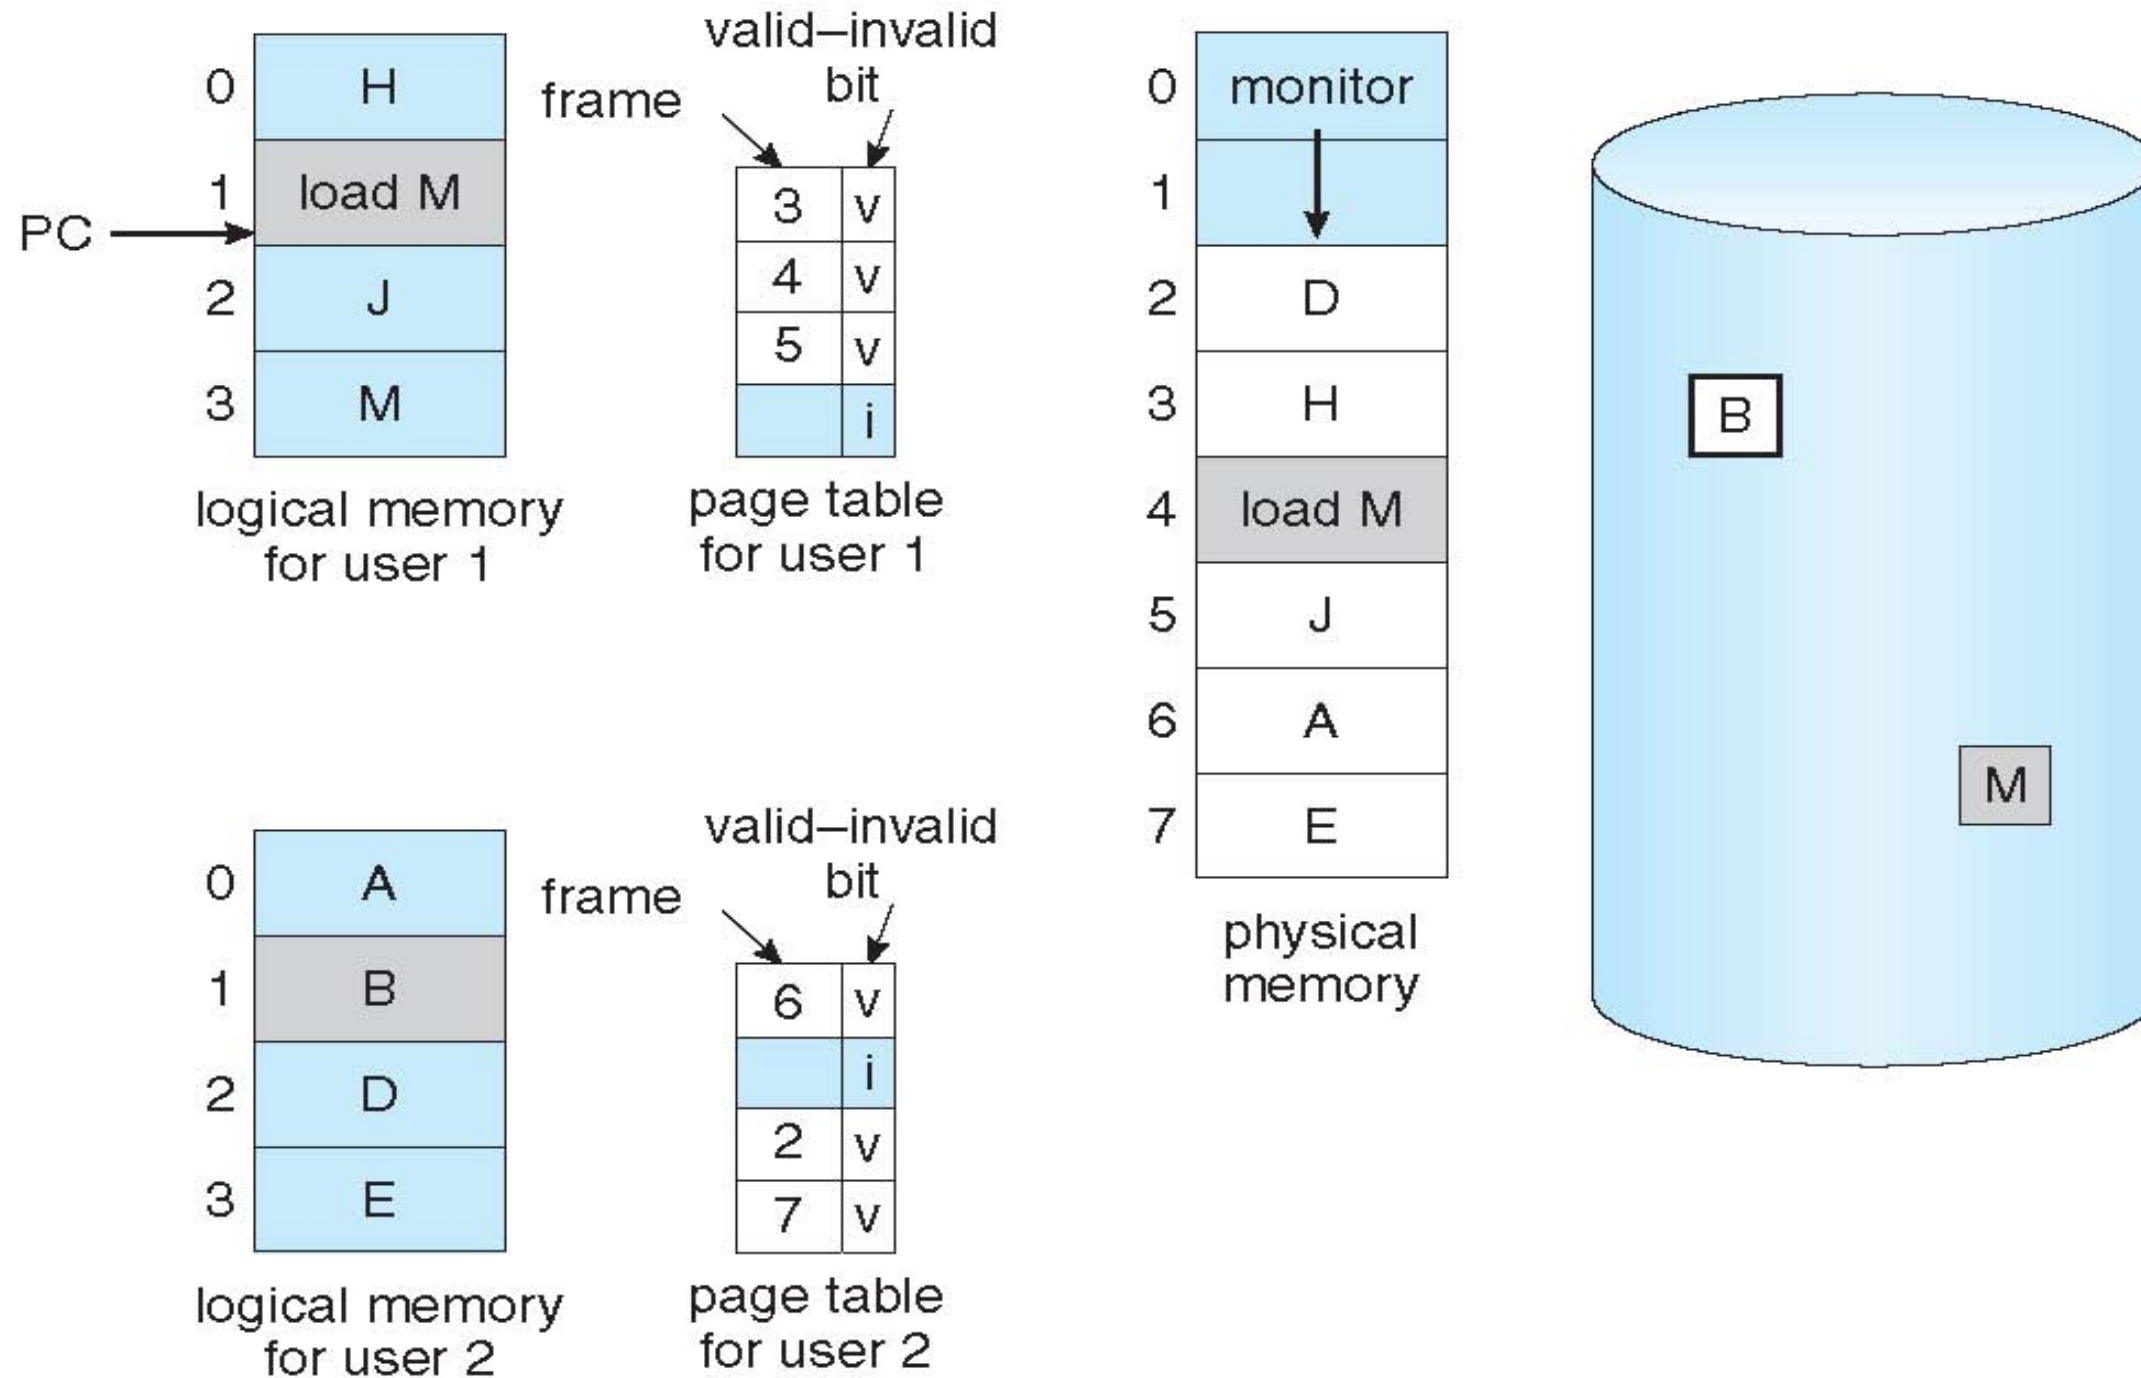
| | |
|---|---|
| 0 | H |
| 1 | load M |
| 2 | J |
| 3 | M |

PC

logical memory for user 1

frame

valid–invalid bit

| | |
|---|---|
| 3 | v |
| 4 | v |
| 5 | v |
| | i |

page table for user 1

| | |
|---|---|
| 0 | monitor |
| 1 | |
| 2 | D |
| 3 | H |
| 4 | load M |
| 5 | J |
| 6 | A |
| 7 | E |

physical memory

B

M

| | |
|---|---|
| 0 | A |
| 1 | B |
| 2 | D |
| 3 | E |

logical memory for user 2

frame

valid–invalid bit

| | |
|---|---|
| 6 | v |
| | i |
| 2 | v |
| 7 | v |

page table for user 2